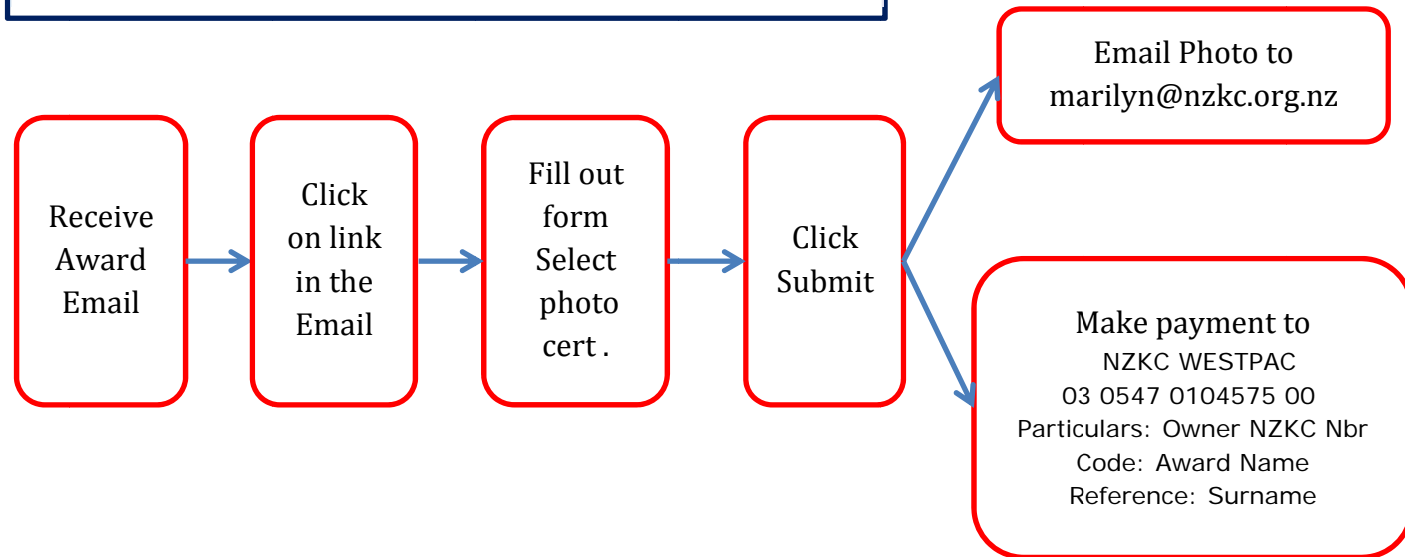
Receive Award Email

Click on link in the Email

Fill out form Select photo cert .

Click Submit

Email Photo to marilyn@nzkc.org.nz

Make payment to
NZKC WESTPAC
03 0547 0104575 00
Particulars: Owner NZKC Nbr
Code: Award Name
Reference: Surname